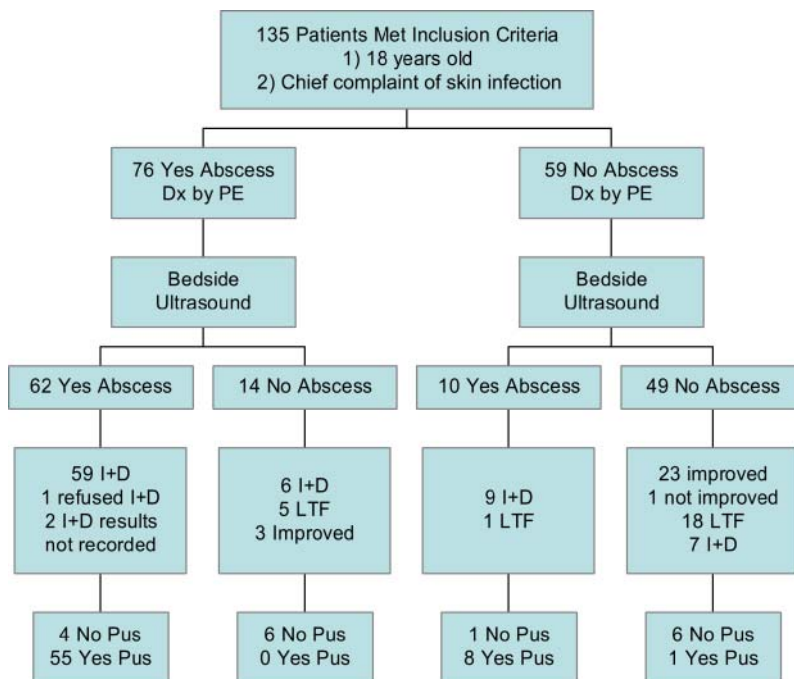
135 Patients Met Inclusion Criteria
1) 18 years old
2) Chief complaint of skin infection

76 Yes Abscess
Dx by PE

59 No Abscess
Dx by PE

Bedside
Ultrasound

Bedside
Ultrasound

62 Yes Abscess

14 No Abscess

10 Yes Abscess

49 No Abscess

59 I+D
1 refused I+D
2 I+D results
not recorded

6 I+D
5 LTF
3 Improved

9 I+D
1 LTF

23 improved
1 not improved
18 LTF
7 I+D

4 No Pus
55 Yes Pus

6 No Pus
0 Yes Pus

1 No Pus
8 Yes Pus

6 No Pus
1 Yes Pus